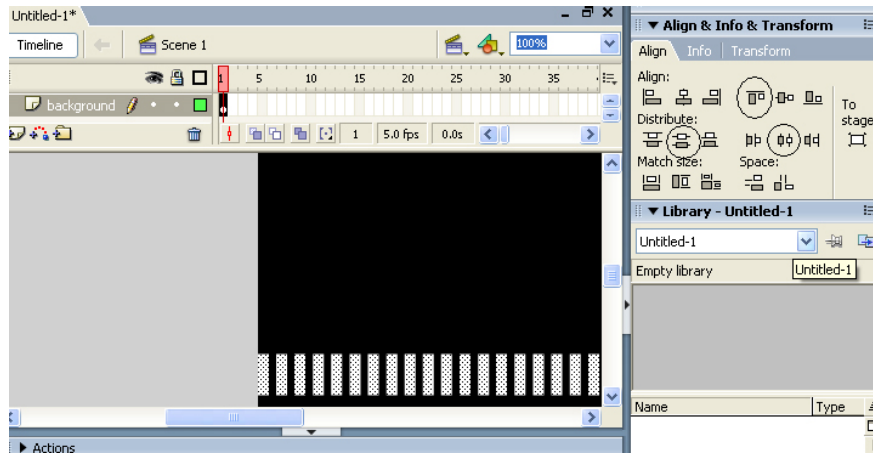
Untitled-1*

Timeline

Scene 1

100%

1 5 10 15 20 25 30 35

background

1 5.0 fps 0.0s

Actions

Align & Info & Transform

Align Info Transform

Align:

Distribute:

Match size:

Space:

To stage

Library - Untitled-1

Untitled-1

Empty library

Untitled-1

Name

Type